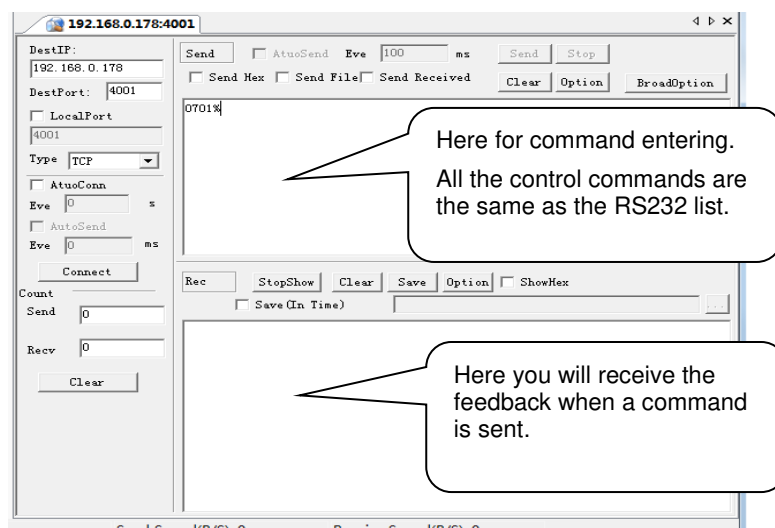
192.168.0.178:4001

DestIP:
192. 168. 0. 178
DestPort: 4001
LocalPort
4001
Type TCP
AtuoConn
Eve 0 s
AutoSend
Eve 0 ms
Connect
Count
Send 0
Recv 0
Clear

Send
AtuoSend Eve 100 ms
Send Stop
Send Hex Send File Send Received
Clear Option BroadOption

0701%

Here for command entering.

All the control commands are the same as the RS232 list.

Rec
StopShow Clear Save Option ShowHex
Save(In Time)
...

Here you will receive the feedback when a command is sent.

Send Speed(B/S):0 Receive Speed(B/S):0